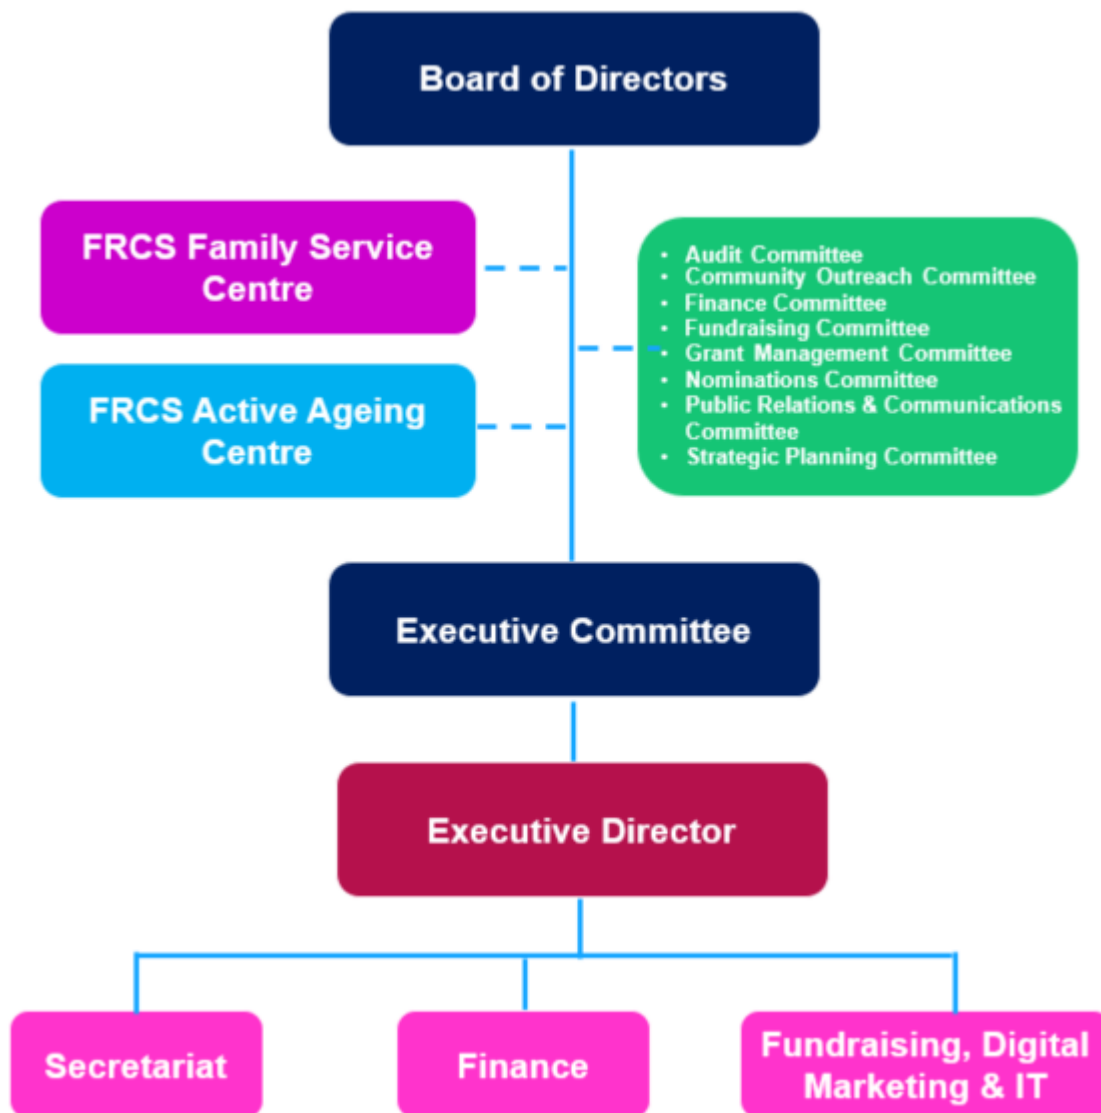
Board of Directors

FRCS Family Service Centre

FRCS Active Ageing Centre

- Audit Committee
- Community Outreach Committee
- Finance Committee
- Fundraising Committee
- Grant Management Committee
- Nominations Committee
- Public Relations & Communications Committee
- Strategic Planning Committee

Executive Committee

Executive Director

Secretariat

Finance

Fundraising, Digital Marketing & IT